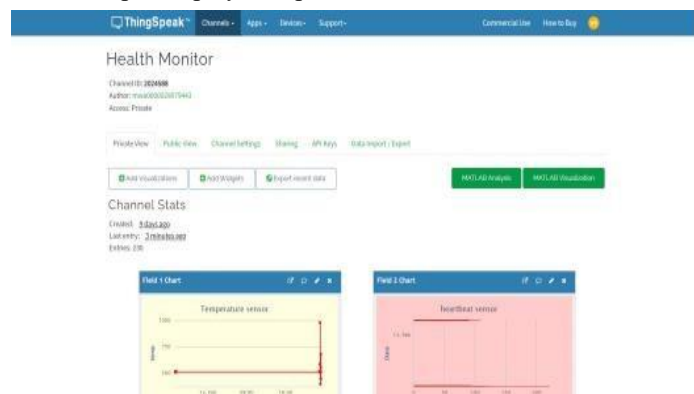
ThingSpeak™ Channels Apps Devices Support Commercial Use How to Buy

Health Monitor

Channel ID: 2024698
Author: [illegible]
Access: Private

Private View Public View Channel Settings Sharing API Keys Data Import / Export

Add Visualizations Add Widgets Export recent data MATLAB Analysis MATLAB Visualization

Channel Stats

Created: 4 days ago
Last entry: 3 minutes ago
Entries: 230

Field 1 Chart

Temperature sensor

Field 2 Chart

heartbeat sensor